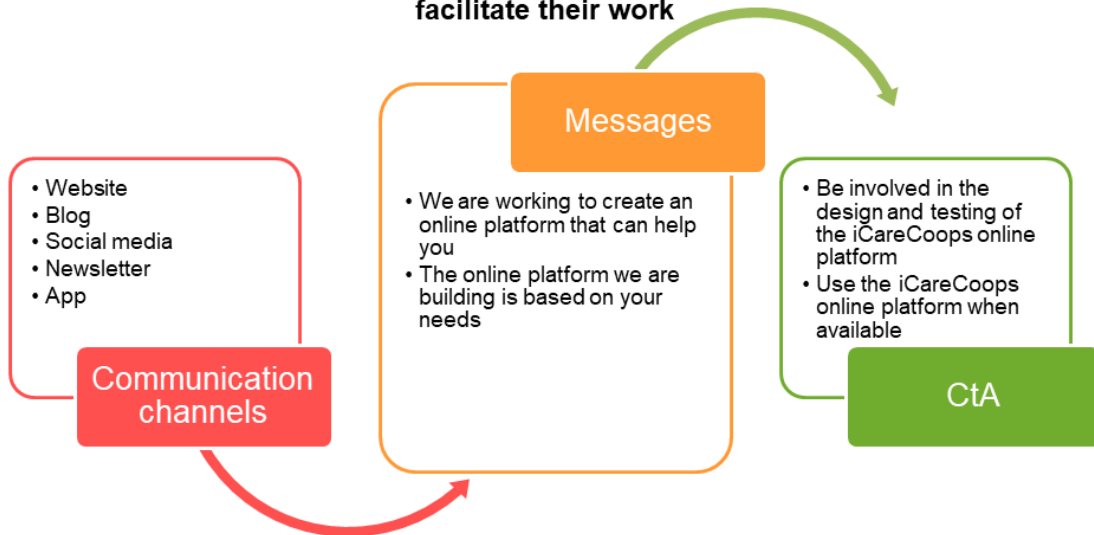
facilitate their work

• Website
• Blog
• Social media
• Newsletter
• App

Communication channels

Messages

• We are working to create an online platform that can help you
• The online platform we are building is based on your needs

• Be involved in the design and testing of the iCareCoops online platform
• Use the iCareCoops online platform when available

CtA